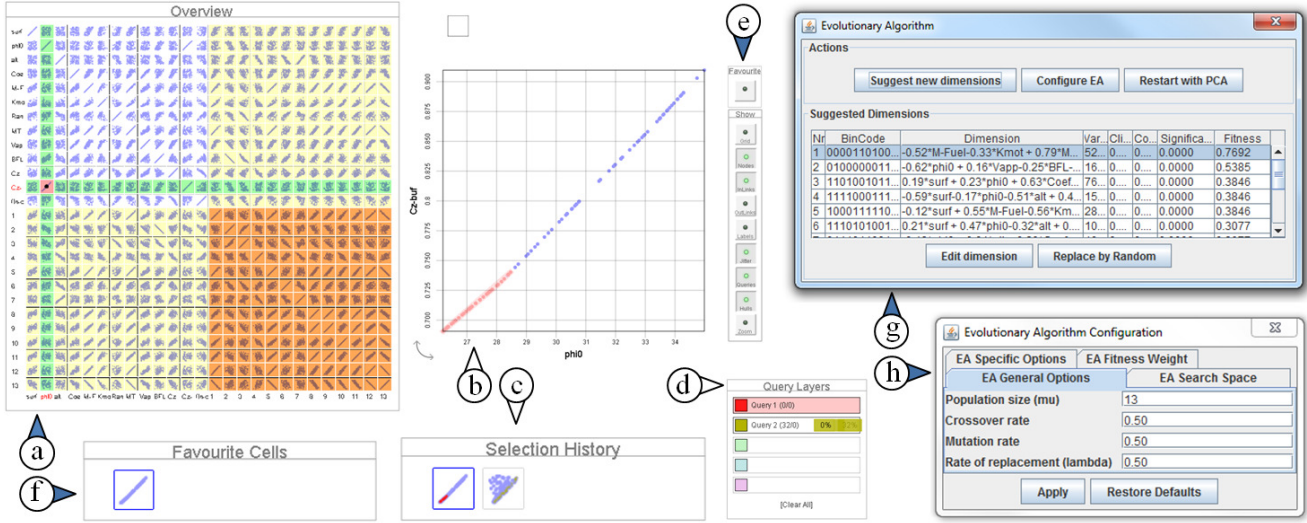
Overview

surf
phi0
alt
Coe
M-F
Kmo
Ran
MT
Vap
BFL
Cz
Cz-
Ch-c
1
2
3
4
5
6
7
8
9
10
11
12
13

surf phi0 alt Coe M-F Kmo Ran MT Vap BFL Cz Cz- Ch-c 1 2 3 4 5 6 7 8 9 10 11 12 13

a

Cz-buf
0.900
0.875
0.850
0.825
0.8
0.775
0.750
0.725
0.700
27 28 29 30 31 32 33 34
phi0

b

c

e

Favourite

Show
Grid
Nodes
InLinks
OutLinks
Labels
Jitter
Queries
Hulls
Zoom

d

Query Layers
Query 1 (0/0)
Query 2 (32/0) 0%
[Clear All]

Favourite Cells

f

Selection History

Evolutionary Algorithm
Actions
Suggest new dimensions
Configure EA
Restart with PCA
Suggested Dimensions

| Nr | BinCode | Dimension | Var... | Cli... | Co... | Significa... | Fitness |
|---|---|---|---|---|---|---|---|
| 1 | 0000110100... | -0.52*M-Fuel-0.33*Kmot + 0.79*M... | 52... | 0.... | 0.... | 0.0000 | 0.7692 |
| 2 | 0100000011... | -0.62*phi0 + 0.16*Vapp-0.25*BFL-... | 16... | 0.... | 0.... | 0.0000 | 0.5385 |
| 3 | 1101001011... | 0.19*surf + 0.23*phi0 + 0.63*Coef... | 76... | 0.... | 0.... | 0.0000 | 0.3846 |
| 4 | 1111000111... | -0.59*surf-0.17*phi0-0.51*alt + 0.4... | 15... | 0.... | 0.... | 0.0000 | 0.3846 |
| 5 | 1000111110... | -0.12*surf + 0.55*M-Fuel-0.56*Km... | 28... | 0.... | 0.... | 0.0000 | 0.3846 |
| 6 | 1110101001... | 0.21*surf + 0.47*phi0-0.32*alt + 0.... | 10... | 0.... | 0.... | 0.0000 | 0.3077 |

Edit dimension
Replace by Random

g

Evolutionary Algorithm Configuration

h

EA Specific Options
EA Fitness Weight
EA General Options
EA Search Space
Population size (mu) 13
Crossover rate 0.50
Mutation rate 0.50
Rate of replacement (lambda) 0.50
Apply
Restore Defaults